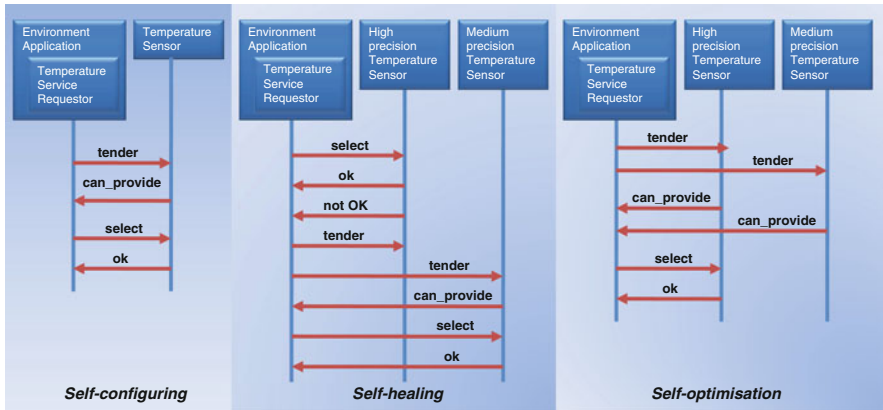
Environment Application

Temperature Service Requestor

Temperature Sensor

tender

can_provide

select

ok

Self-configuring

Environment Application

Temperature Service Requestor

High precision Temperature Sensor

Medium precision Temperature Sensor

select

ok

not OK

tender

tender

can_provide

select

ok

Self-healing

Environment Application

Temperature Service Requestor

High precision Temperature Sensor

Medium precision Temperature Sensor

tender

tender

can_provide

can_provide

select

ok

Self-optimisation